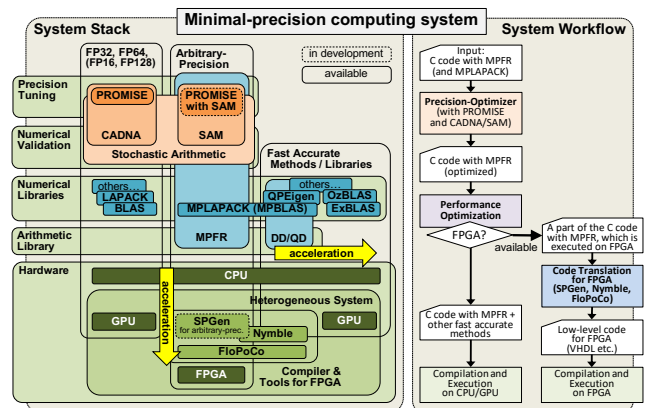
Minimal-precision computing system

System Stack

FP32, FP64, (FP16, FP128)

Arbitrary-Precision

in development

available

Precision Tuning

PROMISE

PROMISE with SAM

Numerical Validation

CADNA

SAM

Stochastic Arithmetic

Fast Accurate Methods / Libraries

Numerical Libraries

others...

LAPACK

BLAS

others...

QPEigen

OzBLAS

MPLAPACK (MPBLAS)

ExBLAS

Arithmetic Library

MPFR

DD/QD

acceleration

Hardware

CPU

acceleration

Heterogeneous System

GPU

SPGen for arbitrary-prec.

Nymble

GPU

FloPoCo

FPGA

Compiler & Tools for FPGA

System Workflow

Input: C code with MPFR (and MPLAPACK)

Precision-Optimizer (with PROMISE and CADNA/SAM)

C code with MPFR (optimized)

Performance Optimization

FPGA?

available

A part of the C code with MPFR, which is executed on FPGA

Code Translation for FPGA (SPGen, Nymble, FloPoCo)

C code with MPFR + other fast accurate methods

Low-level code for FPGA (VHDL etc.)

Compilation and Execution on CPU/GPU

Compilation and Execution on FPGA